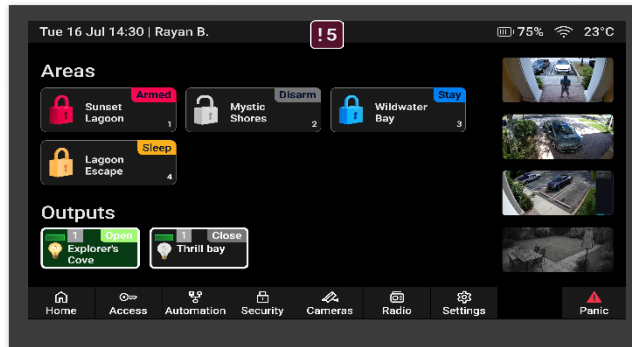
Tue 16 Jul 14:30 | Rayan B.

!5

75% 23°C

Areas

Armed
Sunset Lagoon
1

Disarm
Mystic Shores
2

Stay
Wildwater Bay
3

Sleep
Lagoon Escape
4

Outputs

1 Open
Explorer's Cove

1 Close
Thrill bay

Home
Access
Automation
Security
Cameras
Radio
Settings
Panic